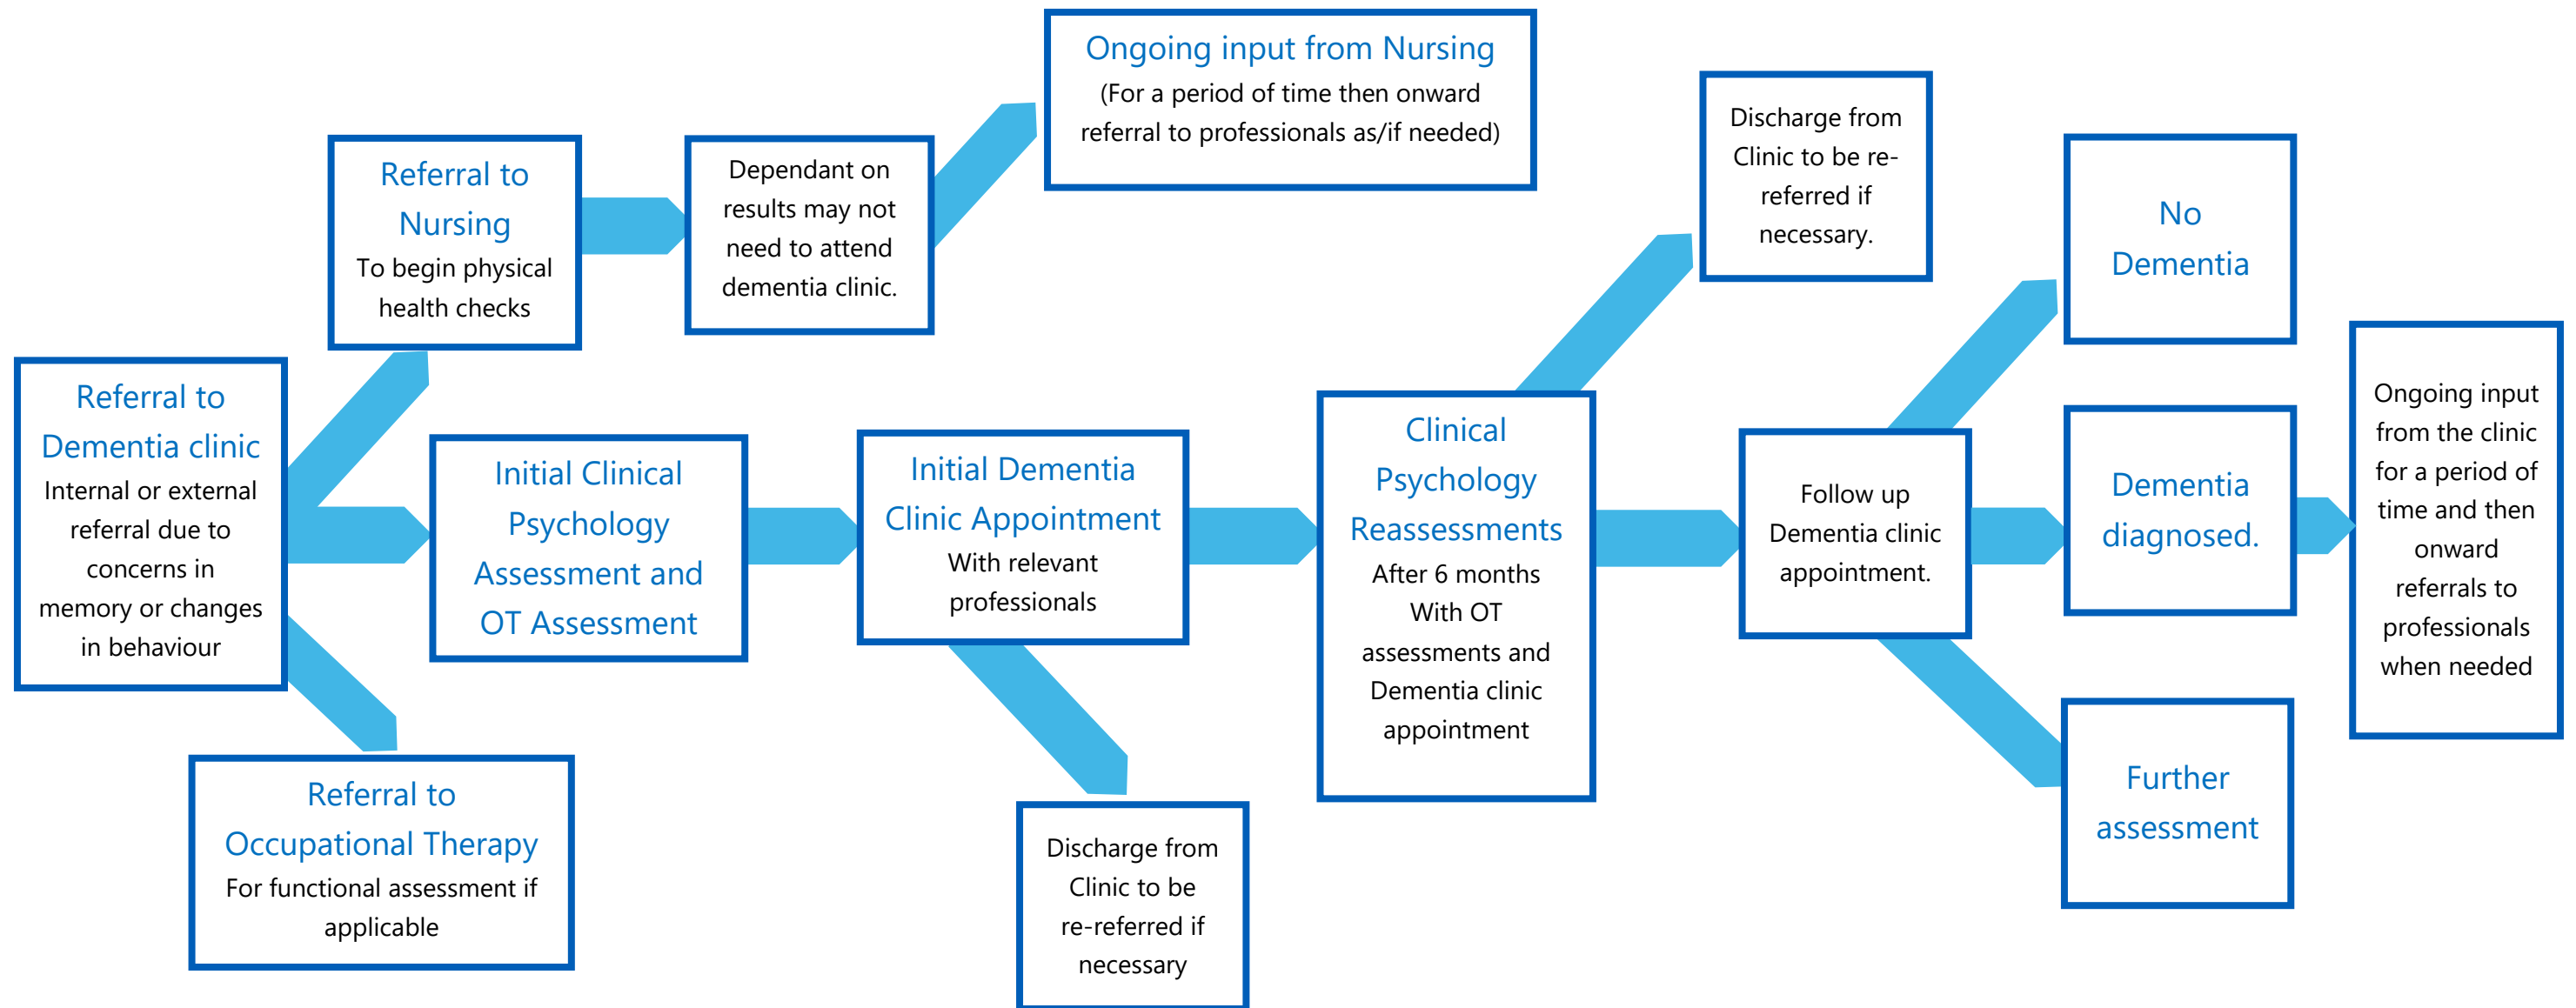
Referral to Dementia clinic
Internal or external referral due to concerns in memory or changes in behaviour

Referral to Nursing
To begin physical health checks

Dependant on results may not need to attend dementia clinic.

Ongoing input from Nursing
(For a period of time then onward referral to professionals as/if needed)

Referral to Occupational Therapy
For functional assessment if applicable

Initial Clinical Psychology Assessment and OT Assessment

Initial Dementia Clinic Appointment
With relevant professionals

Discharge from Clinic to be re-referred if necessary

Clinical Psychology Reassessments
After 6 months With OT assessments and Dementia clinic appointment

Discharge from Clinic to be re-referred if necessary.

Follow up Dementia clinic appointment.

No Dementia

Dementia diagnosed.

Further assessment

Ongoing input from the clinic for a period of time and then onward referrals to professionals when needed